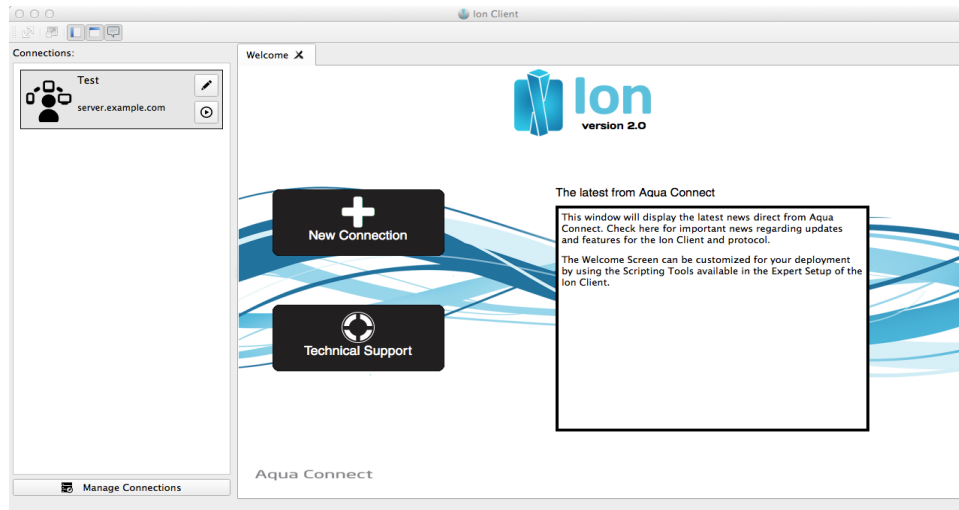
Ion Client

Connections:

Test
server.example.com

Manage Connections

Welcome

Ion
version 2.0

New Connection

Technical Support

The latest from Aqua Connect

This window will display the latest news direct from Aqua Connect. Check here for important news regarding updates and features for the Ion Client and protocol.

The Welcome Screen can be customized for your deployment by using the Scripting Tools available in the Expert Setup of the Ion Client.

Aqua Connect